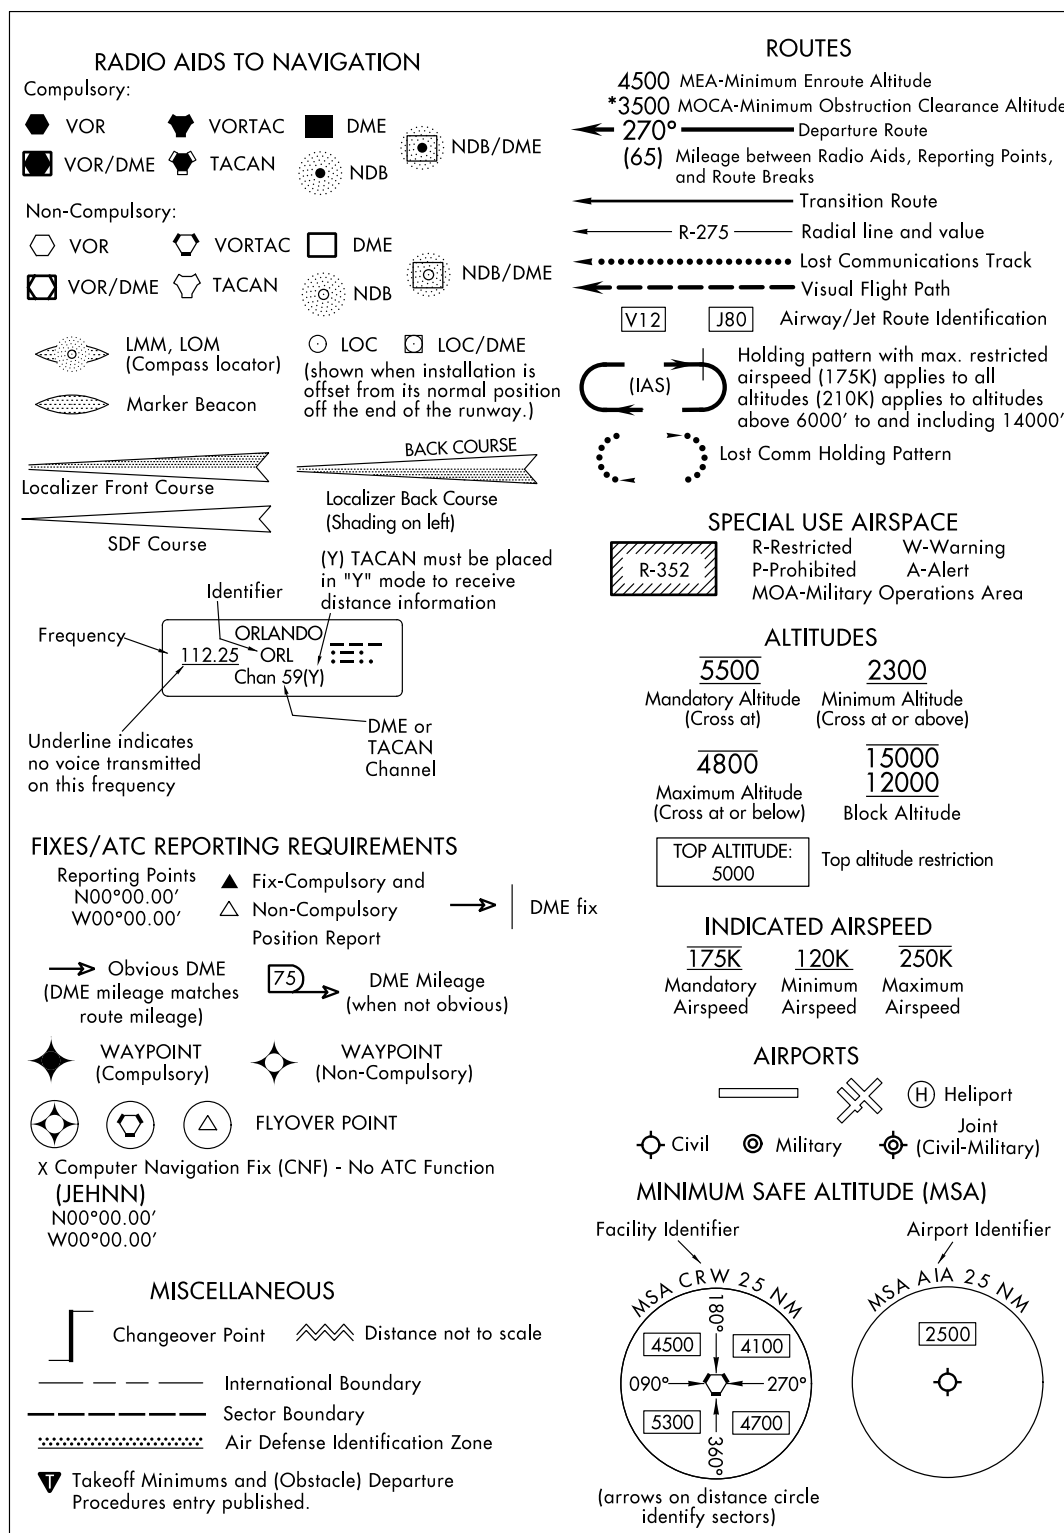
RADIO AIDS TO NAVIGATION

Compulsory:

VOR VORTAC DME NDB/DME

VOR/DME TACAN NDB

Non-Compulsory:

VOR VORTAC DME NDB/DME

VOR/DME TACAN NDB

LMM, LOM (Compass locator)

Marker Beacon

LOC LOC/DME (shown when installation is offset from its normal position off the end of the runway.)

BACK COURSE

Localizer Front Course

Localizer Back Course (Shading on left)

SDF Course

(Y) TACAN must be placed in "Y" mode to receive distance information

Identifier

Frequency

ORLANDO
112.25 ORL
Chan 59(Y)

DME or TACAN Channel

Underline indicates no voice transmitted on this frequency

FIXES/ATC REPORTING REQUIREMENTS

Reporting Points
N00°00.00′
W00°00.00′

Fix-Compulsory and
Non-Compulsory
Position Report

DME fix

Obvious DME (DME mileage matches route mileage)

75 DME Mileage (when not obvious)

WAYPOINT (Compulsory)

WAYPOINT (Non-Compulsory)

FLYOVER POINT

X Computer Navigation Fix (CNF) - No ATC Function

(JEHNN)
N00°00.00′
W00°00.00′

MISCELLANEOUS

Changeover Point

Distance not to scale

International Boundary

Sector Boundary

Air Defense Identification Zone

Takeoff Minimums and (Obstacle) Departure Procedures entry published.

ROUTES

4500 MEA-Minimum Enroute Altitude

*3500 MOCA-Minimum Obstruction Clearance Altitude

270° Departure Route

(65) Mileage between Radio Aids, Reporting Points, and Route Breaks

Transition Route

R-275 Radial line and value

Lost Communications Track

Visual Flight Path

V12 J80 Airway/Jet Route Identification

(IAS) Holding pattern with max. restricted airspeed (175K) applies to all altitudes (210K) applies to altitudes above 6000′ to and including 14000′

Lost Comm Holding Pattern

SPECIAL USE AIRSPACE

R-352

R-Restricted W-Warning
P-Prohibited A-Alert
MOA-Military Operations Area

ALTITUDES

5500
Mandatory Altitude (Cross at)

2300
Minimum Altitude (Cross at or above)

4800
Maximum Altitude (Cross at or below)

15000
12000
Block Altitude

TOP ALTITUDE: 5000

Top altitude restriction

INDICATED AIRSPEED

175K
Mandatory Airspeed

120K
Minimum Airspeed

250K
Maximum Airspeed

AIRPORTS

H Heliport

Civil Military Joint (Civil-Military)

MINIMUM SAFE ALTITUDE (MSA)

Facility Identifier

Airport Identifier

MSA CRW 25 NM

180°

4500 4100

090° 270°

5300 4700

360°

MSA AIA 25 NM

2500

(arrows on distance circle identify sectors)